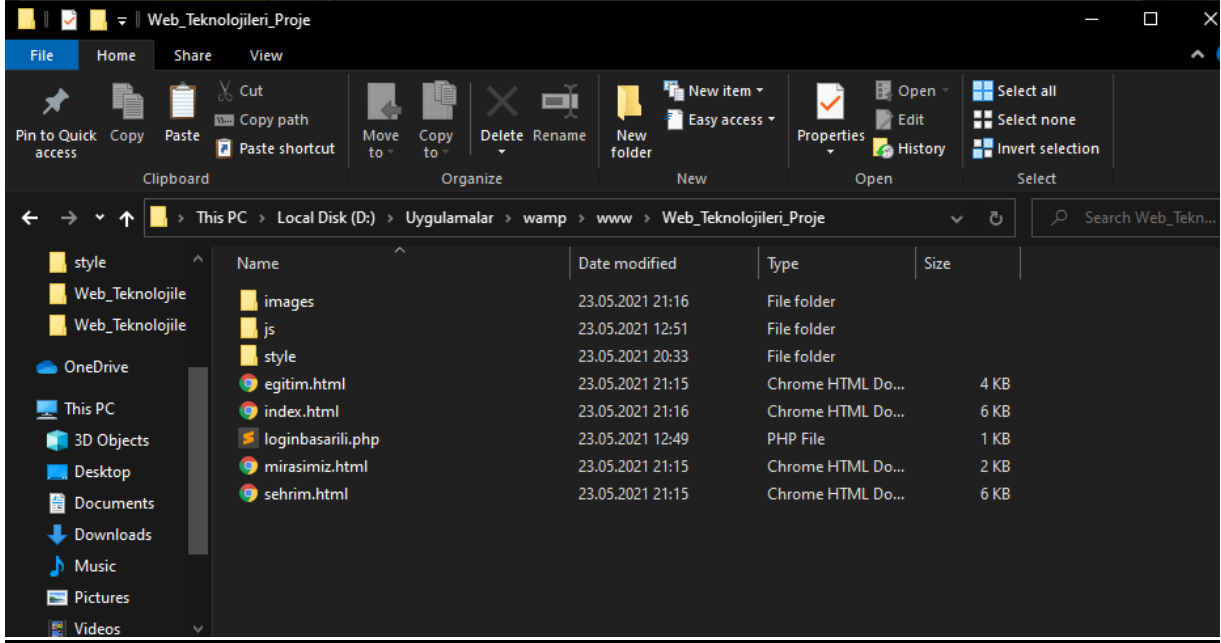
Web_Teknolojileri_Proje

File Home Share View

Pin to Quick access Copy Paste Cut Copy path Paste shortcut
Clipboard

Move to Copy to Delete Rename
Organize

New folder New item Easy access
New

Properties Open Edit History
Open

Select all Select none Invert selection
Select

This PC > Local Disk (D:) > Uygulamalar > wamp > www > Web_Teknolojileri_Proje

Search Web_Tekn...

style
Web_Teknolojile
Web_Teknolojile
OneDrive
This PC
3D Objects
Desktop
Documents
Downloads
Music
Pictures
Videos

| Name | Date modified | Type | Size |
|---|---|---|---|
| images | 23.05.2021 21:16 | File folder | |
| js | 23.05.2021 12:51 | File folder | |
| style | 23.05.2021 20:33 | File folder | |
| egitim.html | 23.05.2021 21:15 | Chrome HTML Do... | 4 KB |
| index.html | 23.05.2021 21:16 | Chrome HTML Do... | 6 KB |
| loginbasarili.php | 23.05.2021 12:49 | PHP File | 1 KB |
| mirasimiz.html | 23.05.2021 21:15 | Chrome HTML Do... | 2 KB |
| sehrim.html | 23.05.2021 21:15 | Chrome HTML Do... | 6 KB |